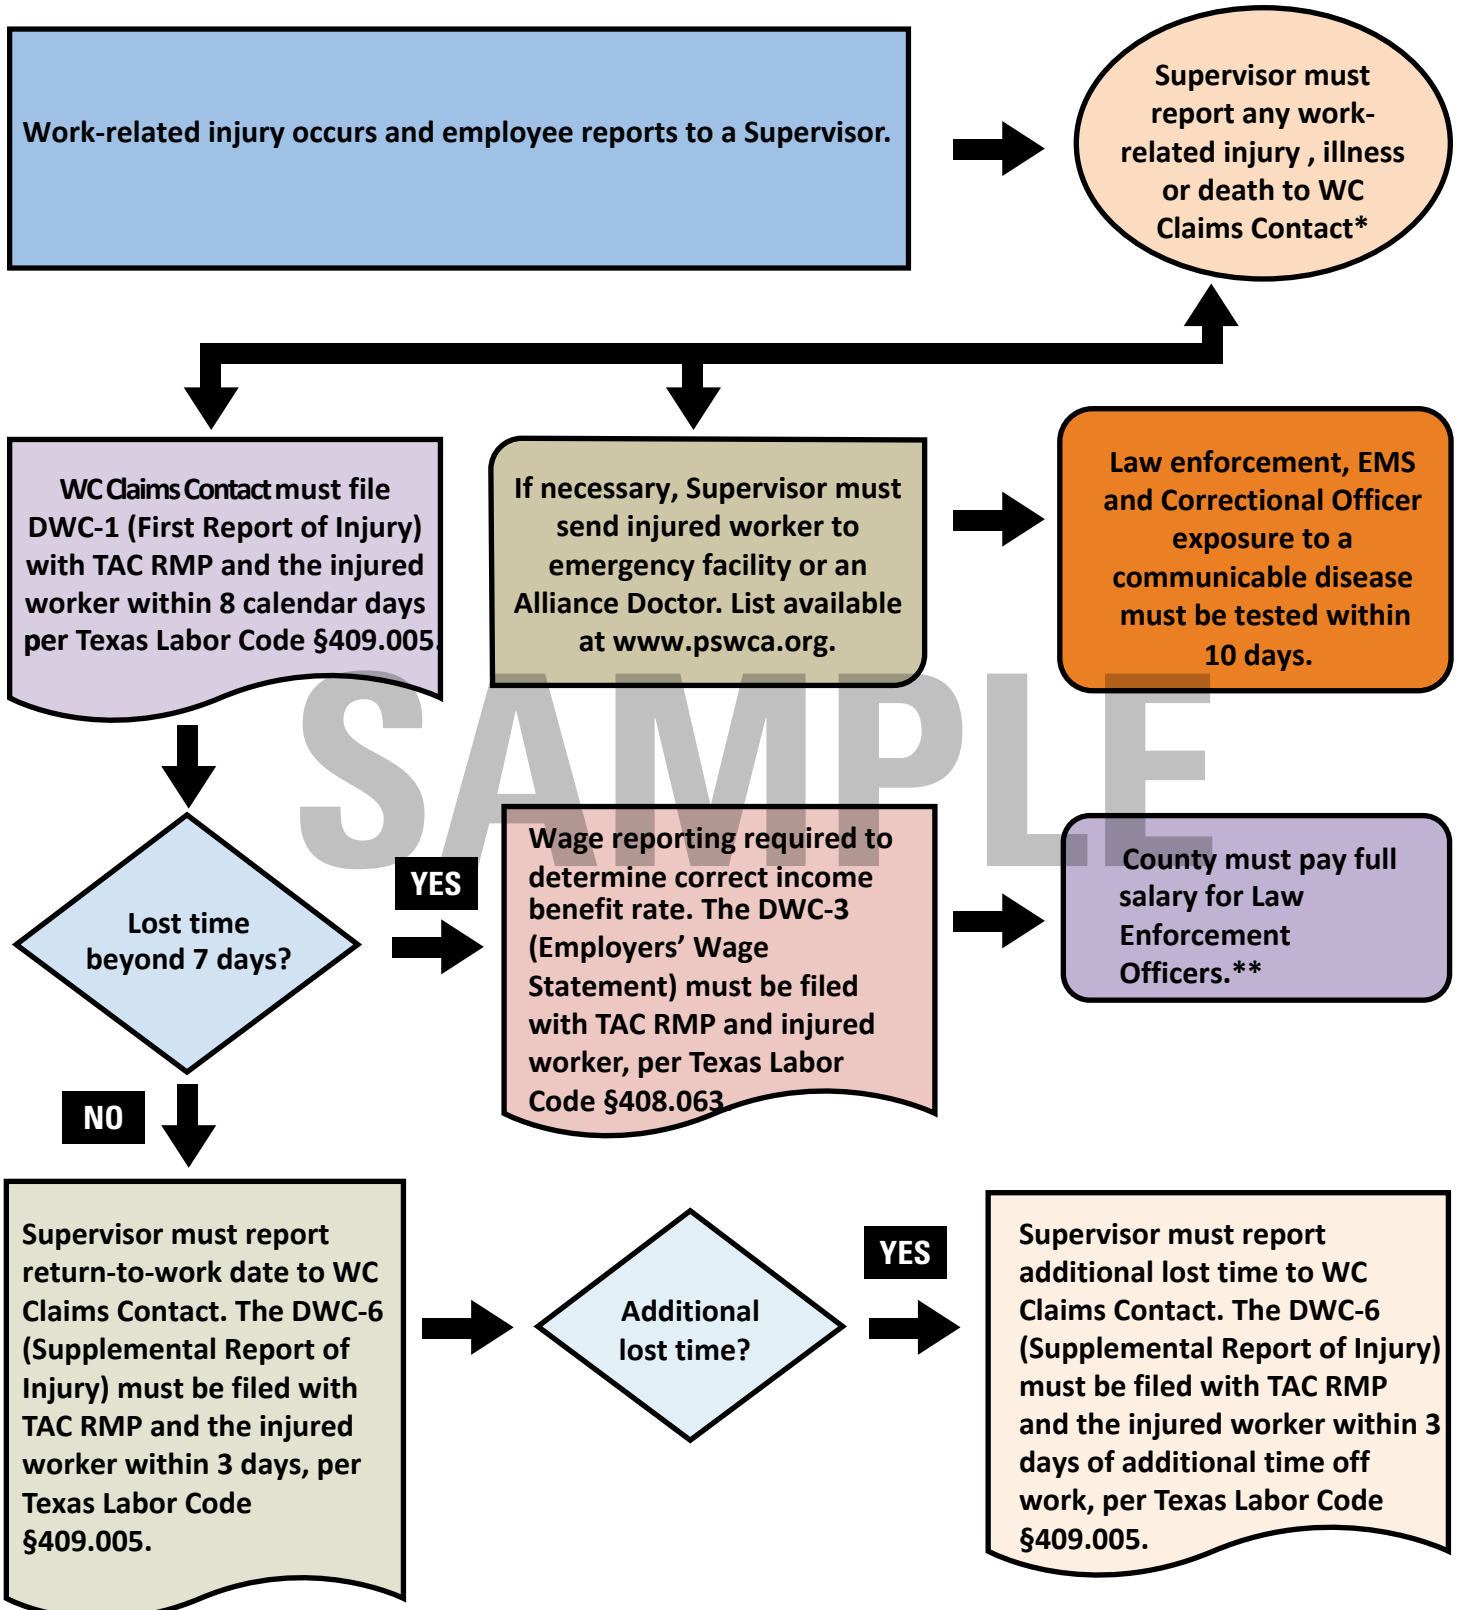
Work-related injury occurs and employee reports to a Supervisor.

Supervisor must report any work-related injury , illness or death to WC Claims Contact*

WC Claims Contact must file DWC-1 (First Report of Injury) with TAC RMP and the injured worker within 8 calendar days per Texas Labor Code §409.005.

If necessary, Supervisor must send injured worker to emergency facility or an Alliance Doctor. List available at www.pswca.org.

Law enforcement, EMS and Correctional Officer exposure to a communicable disease must be tested within 10 days.

SAMPLE

Lost time beyond 7 days?

YES

Wage reporting required to determine correct income benefit rate. The DWC-3 (Employers' Wage Statement) must be filed with TAC RMP and injured worker, per Texas Labor Code §408.063.

County must pay full salary for Law Enforcement Officers.**

NO

Supervisor must report return-to-work date to WC Claims Contact. The DWC-6 (Supplemental Report of Injury) must be filed with TAC RMP and the injured worker within 3 days, per Texas Labor Code §409.005.

Additional lost time?

YES

Supervisor must report additional lost time to WC Claims Contact. The DWC-6 (Supplemental Report of Injury) must be filed with TAC RMP and the injured worker within 3 days of additional time off work, per Texas Labor Code §409.005.